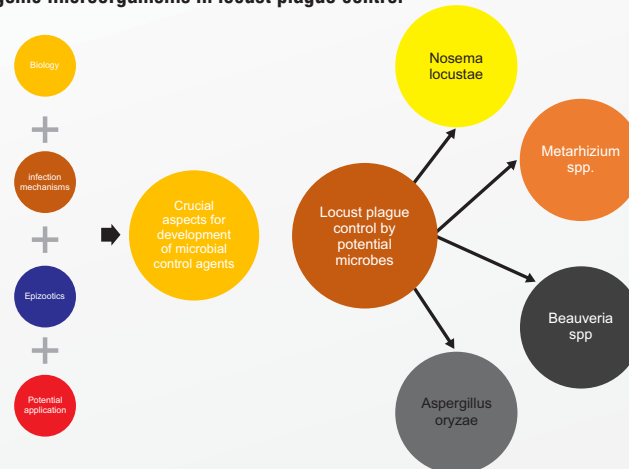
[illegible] microorganisms in locust plague control

Biology

+

infection mechanisms

+

Epizootics

+

Potential application

Crucial aspects for development of microbial control agents

Locust plague control by potential microbes

Nosema locustae

Metarhizium spp.

Beauveria spp

Aspergillus oryzae